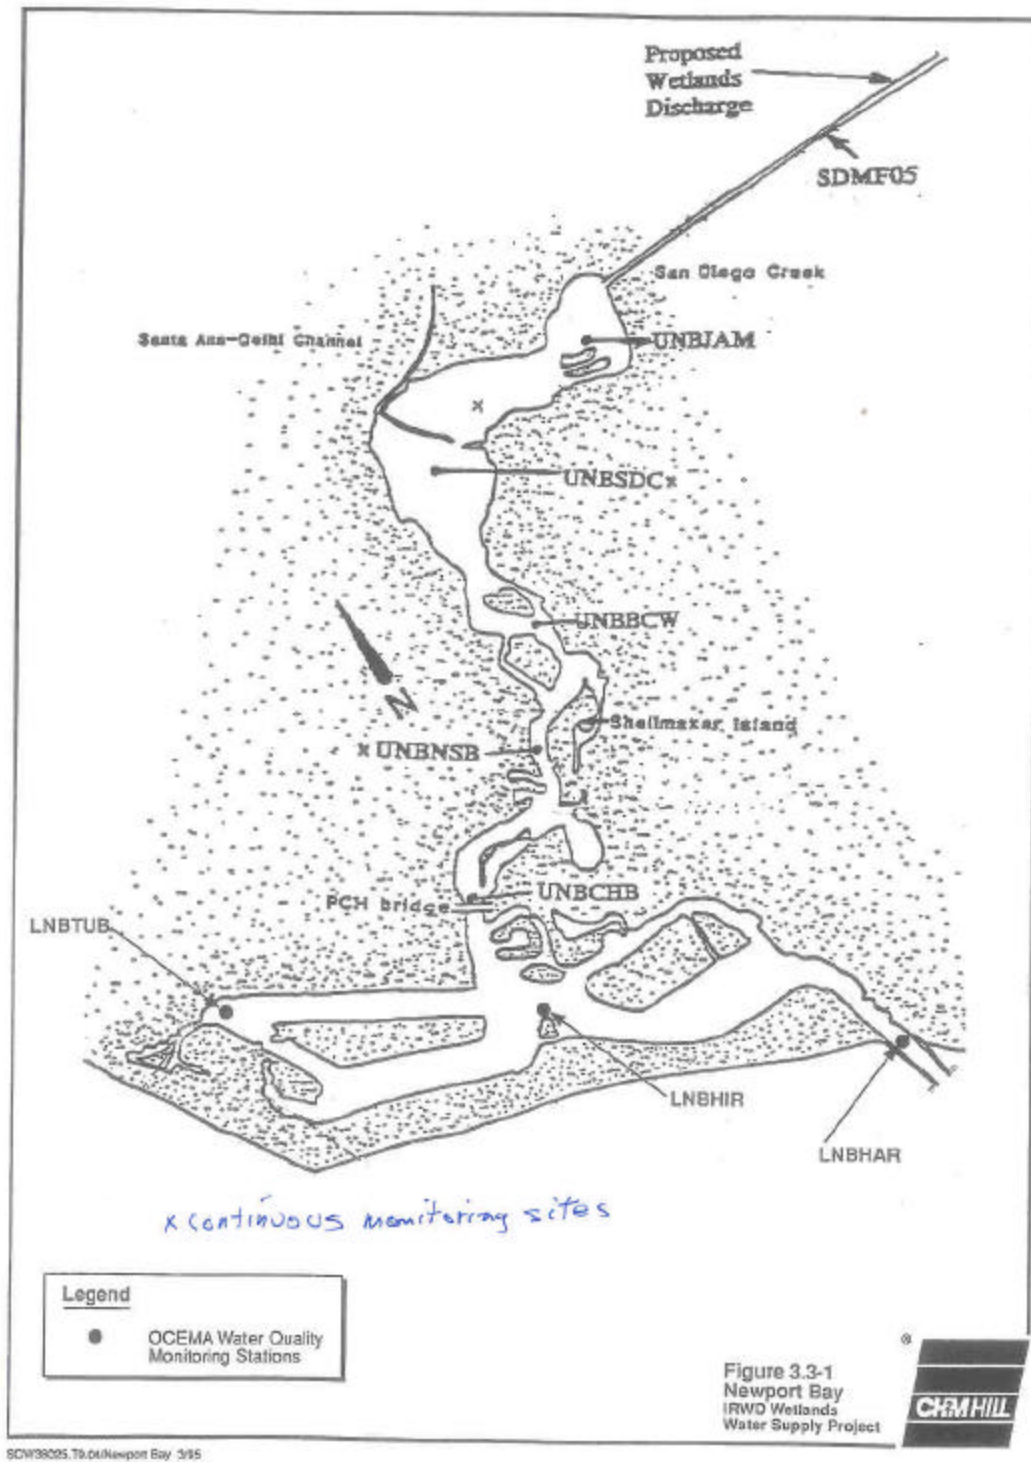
Proposed Wetlands Discharge

SDMF05

San Diego Creek

Santa Ana-Delhi Channel

UNBJAM

x

UNBSDC x

UNBBCW

N

Shellmaker Island

x UNBNSB

UNBCHB

PCH bridge

LNBTUB

LNBHIR

LNBHAR

x continuous monitoring sites

Legend

OCEMA Water Quality Monitoring Stations

Figure 3.3-1
Newport Bay
IRWD Wetlands Water Supply Project

CH2M HILL

SCW38025.T9.04/Newport Bay 3/95